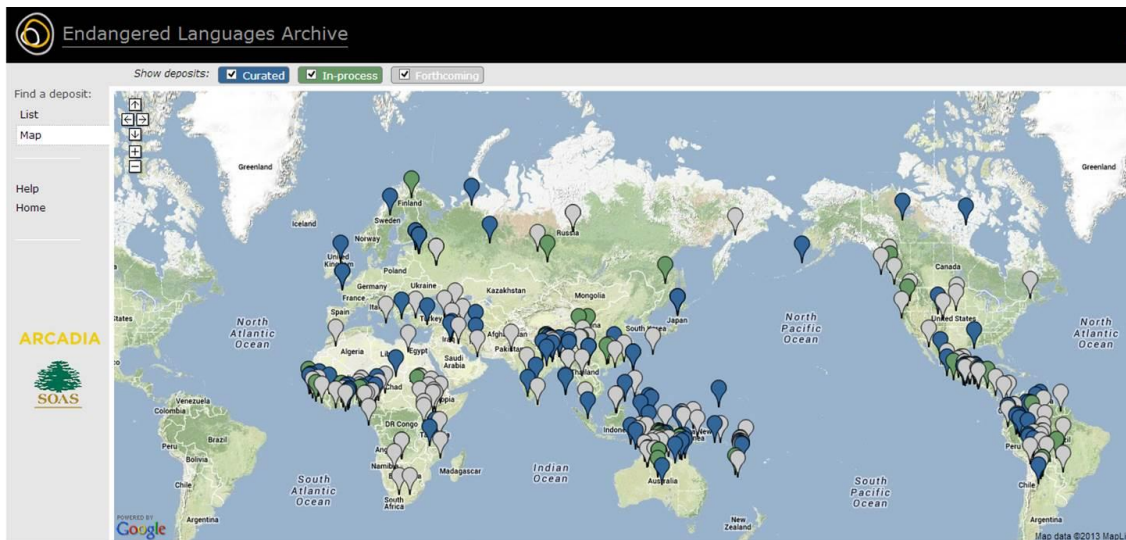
Endangered Languages Archive

Show deposits: Curated In-process Forthcoming

Find a deposit:
List
Map

Help
Home

ARCADIA

SOAS

Greenland
Finland
Sweden
Iceland
Norway
United Kingdom
Russia
Poland
Germany
Ukraine
France
Kazakhstan
Mongolia
Spain
Turkey
Afghanistan
Japan
South Korea
Iraq
North Atlantic Ocean
Algeria
Libya
Egypt
Saudi Arabia
Thailand
Chad
Ethiopia
Venezuela
Colombia
DR Congo
Indonesia
Papua New Guinea
Peru
Brazil
Bolivia
Angola
Namibia
Madagascar
Indian Ocean
Australia
Chile
South Atlantic Ocean
South Africa
Argentina
New Zealand
North Pacific Ocean
Canada
United States
North Atlantic Ocean
South Pacific Ocean
Greenland
States

POWERED BY Google
Map data ©2013 MapLi